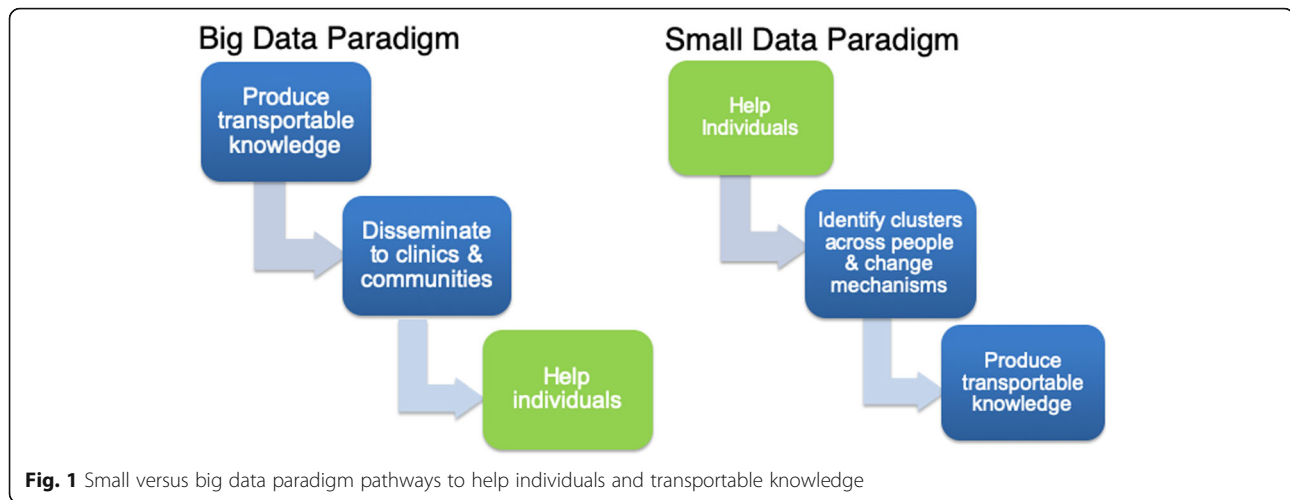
Big Data Paradigm

Produce transportable knowledge

Disseminate to clinics & communities

Help individuals

Small Data Paradigm

Help Individuals

Identify clusters across people & change mechanisms

Produce transportable knowledge

**Fig. 1** Small versus big data paradigm pathways to help individuals and transportable knowledge